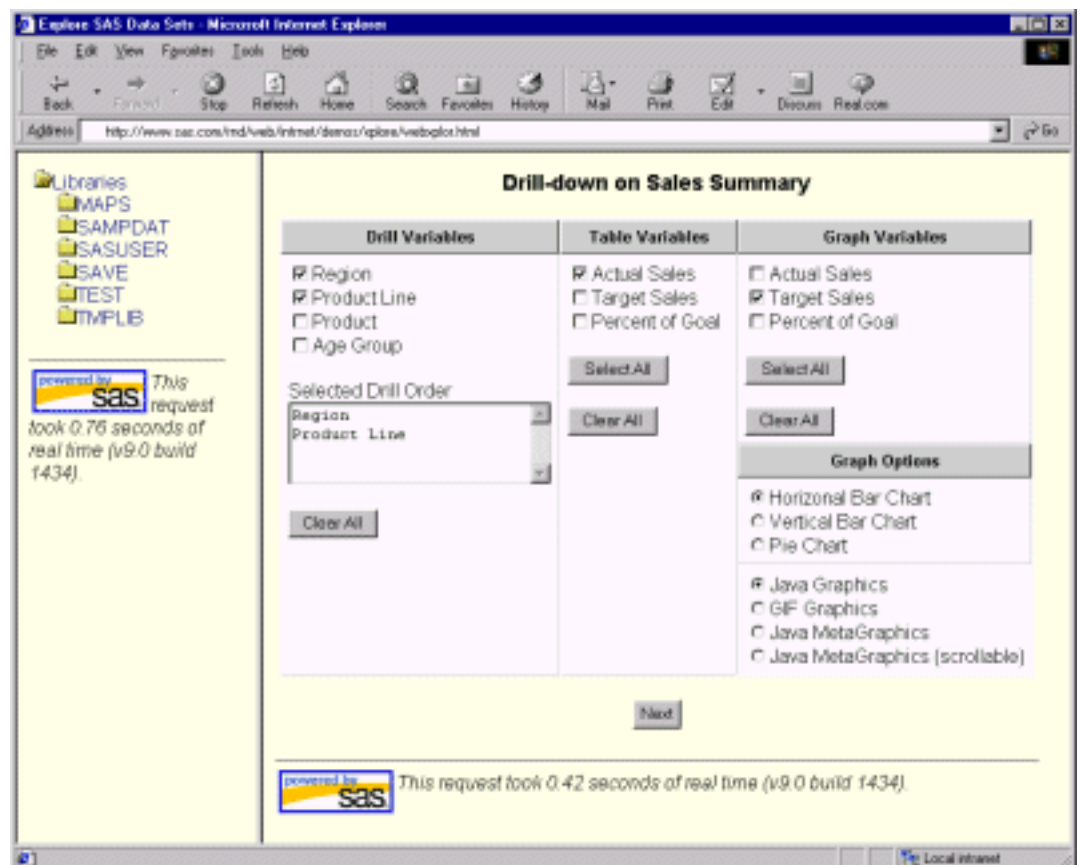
Explore SAS Data Sets - Microsoft Internet Explorer

File Edit View Favorites Tools Help

Back Forward Stop Refresh Home Search Favorites History Mail Print Edit Discuss Real.com

Address http://www.sas.com/rnd/web/intrnet/demos/xplore/webxplor.html Go

Libraries
MAPS
SAMPDAT
SASUSER
SAVE
TEST
TMPLIB

powered by sas This request took 0.76 seconds of real time (v9.0 build 1434).

Drill-down on Sales Summary

| Drill Variables | Table Variables | Graph Variables |
|---|---|---|
| ☑ Region ☑ Product Line ☐ Product ☐ Age Group | ☑ Actual Sales ☐ Target Sales ☐ Percent of Goal | ☐ Actual Sales ☑ Target Sales ☐ Percent of Goal |

Selected Drill Order
Region
Product Line

Clear All

Select All

Clear All

Select All

Clear All

Graph Options

◉ Horizonal Bar Chart
○ Vertical Bar Chart
○ Pie Chart

◉ Java Graphics
○ GIF Graphics
○ Java MetaGraphics
○ Java MetaGraphics (scrollable)

Next

powered by sas This request took 0.42 seconds of real time (v9.0 build 1434).

Local intranet